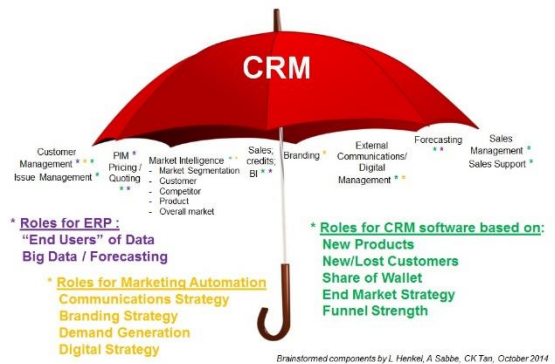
CRM

Customer Management * * *
Issue Management *

PIM * Pricing / Quoting * *

Market Intelligence * *
- Market Segmentation
- Customer
- Competitor
- Product
- Overall market

Sales; credits; BI * *

Branding *

External Communications/ Digital Management * *

Forecasting * *

Sales Management *
Sales Support *

* Roles for ERP :
"End Users" of Data
Big Data / Forecasting

* Roles for Marketing Automation
Communications Strategy
Branding Strategy
Demand Generation
Digital Strategy

* Roles for CRM software based on:
New Products
New/Lost Customers
Share of Wallet
End Market Strategy
Funnel Strength

Brainstormed components by L Henkel, A Sabbe, CK Tan, October 2014